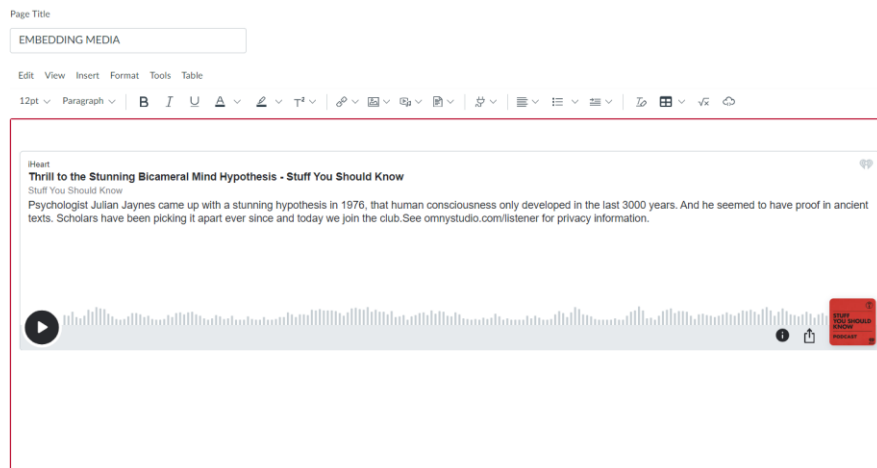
Page Title

EMBEDDING MEDIA

Edit View Insert Format Tools Table

12pt Paragraph

iHeart
Thrill to the Stunning Bicameral Mind Hypothesis - Stuff You Should Know
Stuff You Should Know
Psychologist Julian Jaynes came up with a stunning hypothesis in 1976, that human consciousness only developed in the last 3000 years. And he seemed to have proof in ancient texts. Scholars have been picking it apart ever since and today we join the club.See omnystudio.com/listener for privacy information.

STUFF YOU SHOULD KNOW
PODCAST